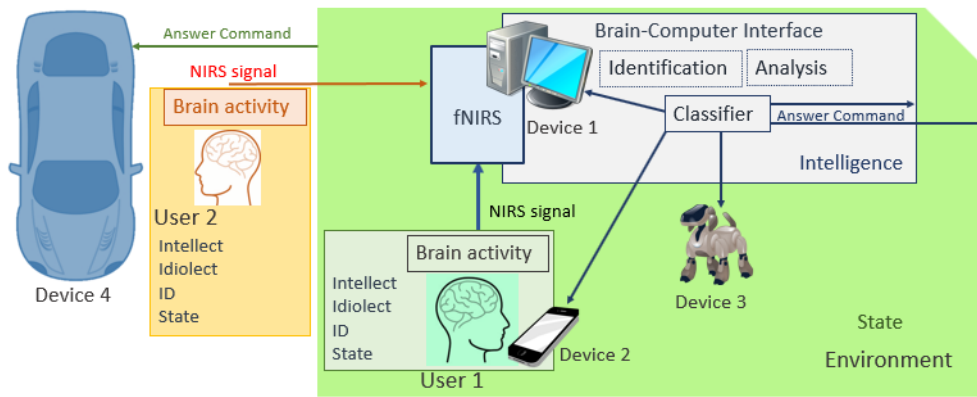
Answer Command

NIRS signal

Brain activity

User 2
Intellect
Idiolect
ID
State

Device 4

Brain-Computer Interface

Identification

Analysis

fNIRS

Device 1

Classifier

Answer Command

Intelligence

NIRS signal

Brain activity

Intellect
Idiolect
ID
State

User 1

Device 2

Device 3

State

Environment